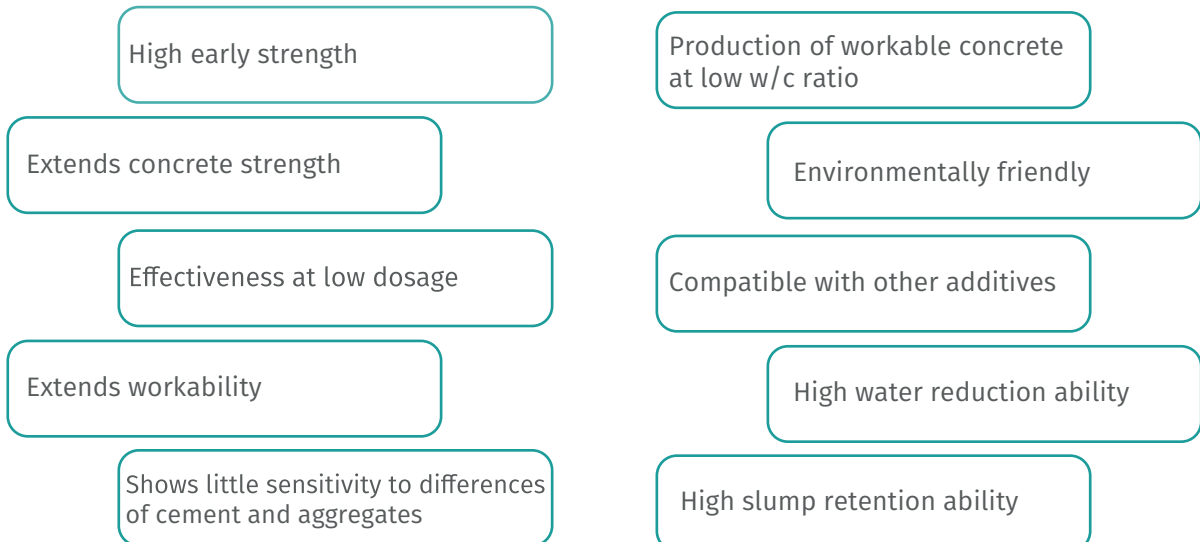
High early strength

Extends concrete strength

Effectiveness at low dosage

Extends workability

Shows little sensitivity to differences of cement and aggregates

Production of workable concrete at low w/c ratio

Environmentally friendly

Compatible with other additives

High water reduction ability

High slump retention ability